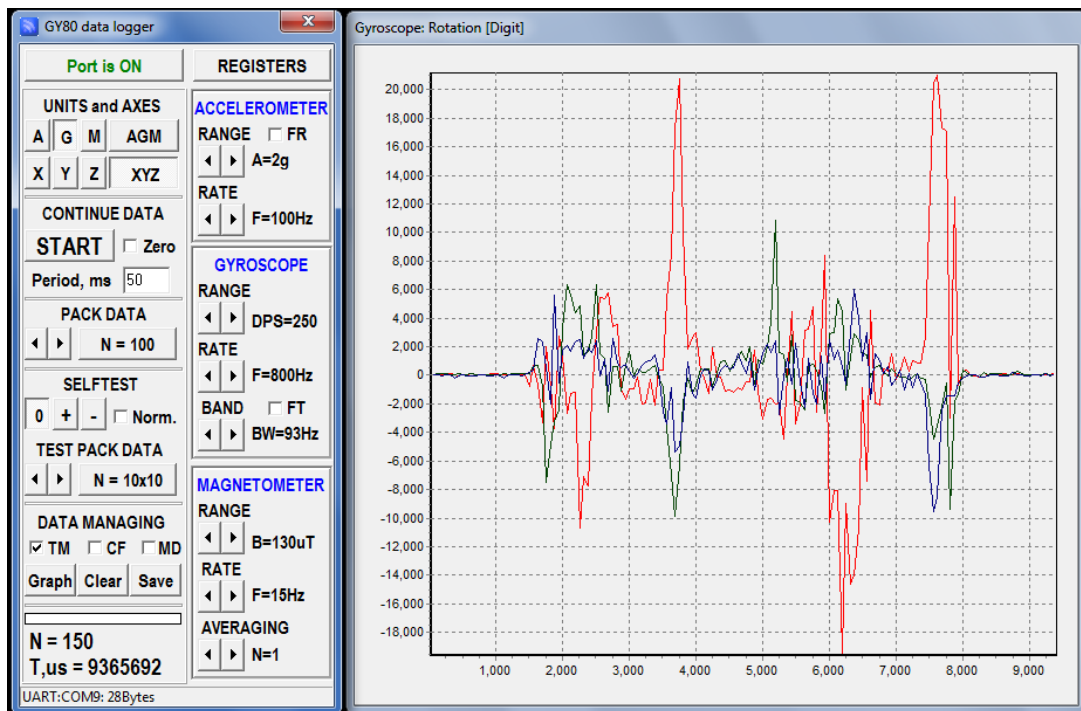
GY80 data logger

Port is ON

REGISTERS

UNITS and AXES

A G M AGM

X Y Z XYZ

CONTINUE DATA

START Zero

Period, ms 50

PACK DATA

N = 100

SELFTEST

0 + - Norm.

TEST PACK DATA

N = 10x10

DATA MANAGING

TM CF MD

Graph Clear Save

N = 150

T,us = 9365692

UART:COM9: 28Bytes

ACCELEROMETER

RANGE FR

A=2g

RATE

F=100Hz

GYROSCOPE

RANGE

DPS=250

RATE

F=800Hz

BAND FT

BW=93Hz

MAGNETOMETER

RANGE

B=130uT

RATE

F=15Hz

AVERAGING

N=1

Gyroscope: Rotation [Digit]

20,000
18,000
16,000
14,000
12,000
10,000
8,000
6,000
4,000
2,000
0
-2,000
-4,000
-6,000
-8,000
-10,000
-12,000
-14,000
-16,000
-18,000

1,000 2,000 3,000 4,000 5,000 6,000 7,000 8,000 9,000